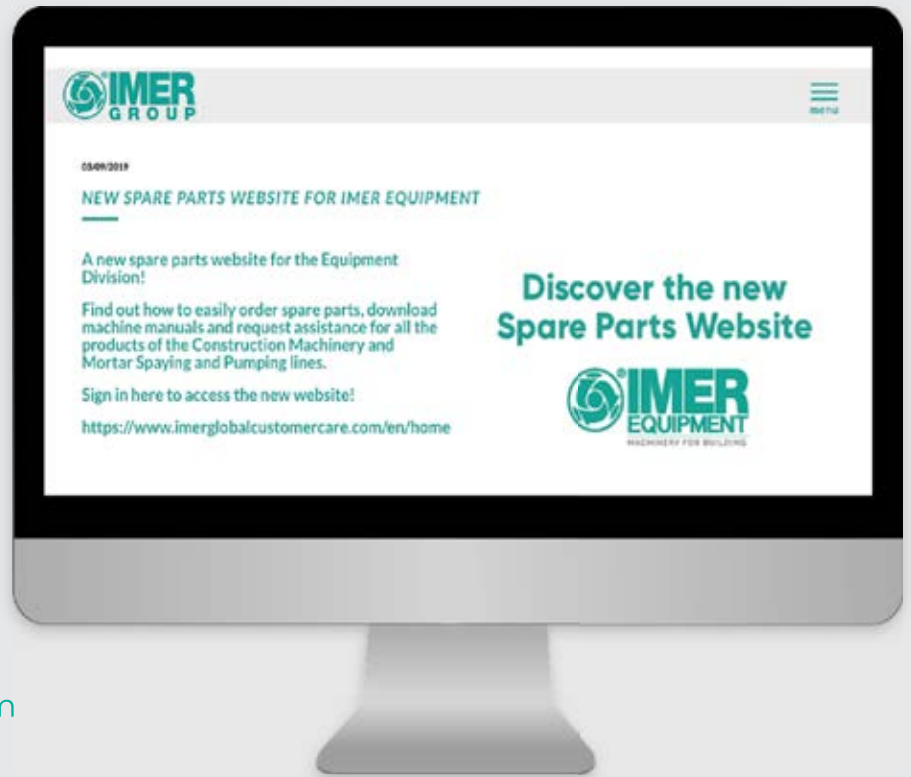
IMER GROUP

menu

05/09/2019

NEW SPARE PARTS WEBSITE FOR IMER EQUIPMENT

A new spare parts website for the Equipment Division!

Find out how to easily order spare parts, download machine manuals and request assistance for all the products of the Construction Machinery and Mortar Spaying and Pumping lines.

Sign in here to access the new website!

https://www.imerglobalcustomercare.com/en/home

Discover the new Spare Parts Website

IMER EQUIPMENT
MACHINERY FOR BUILDING

n